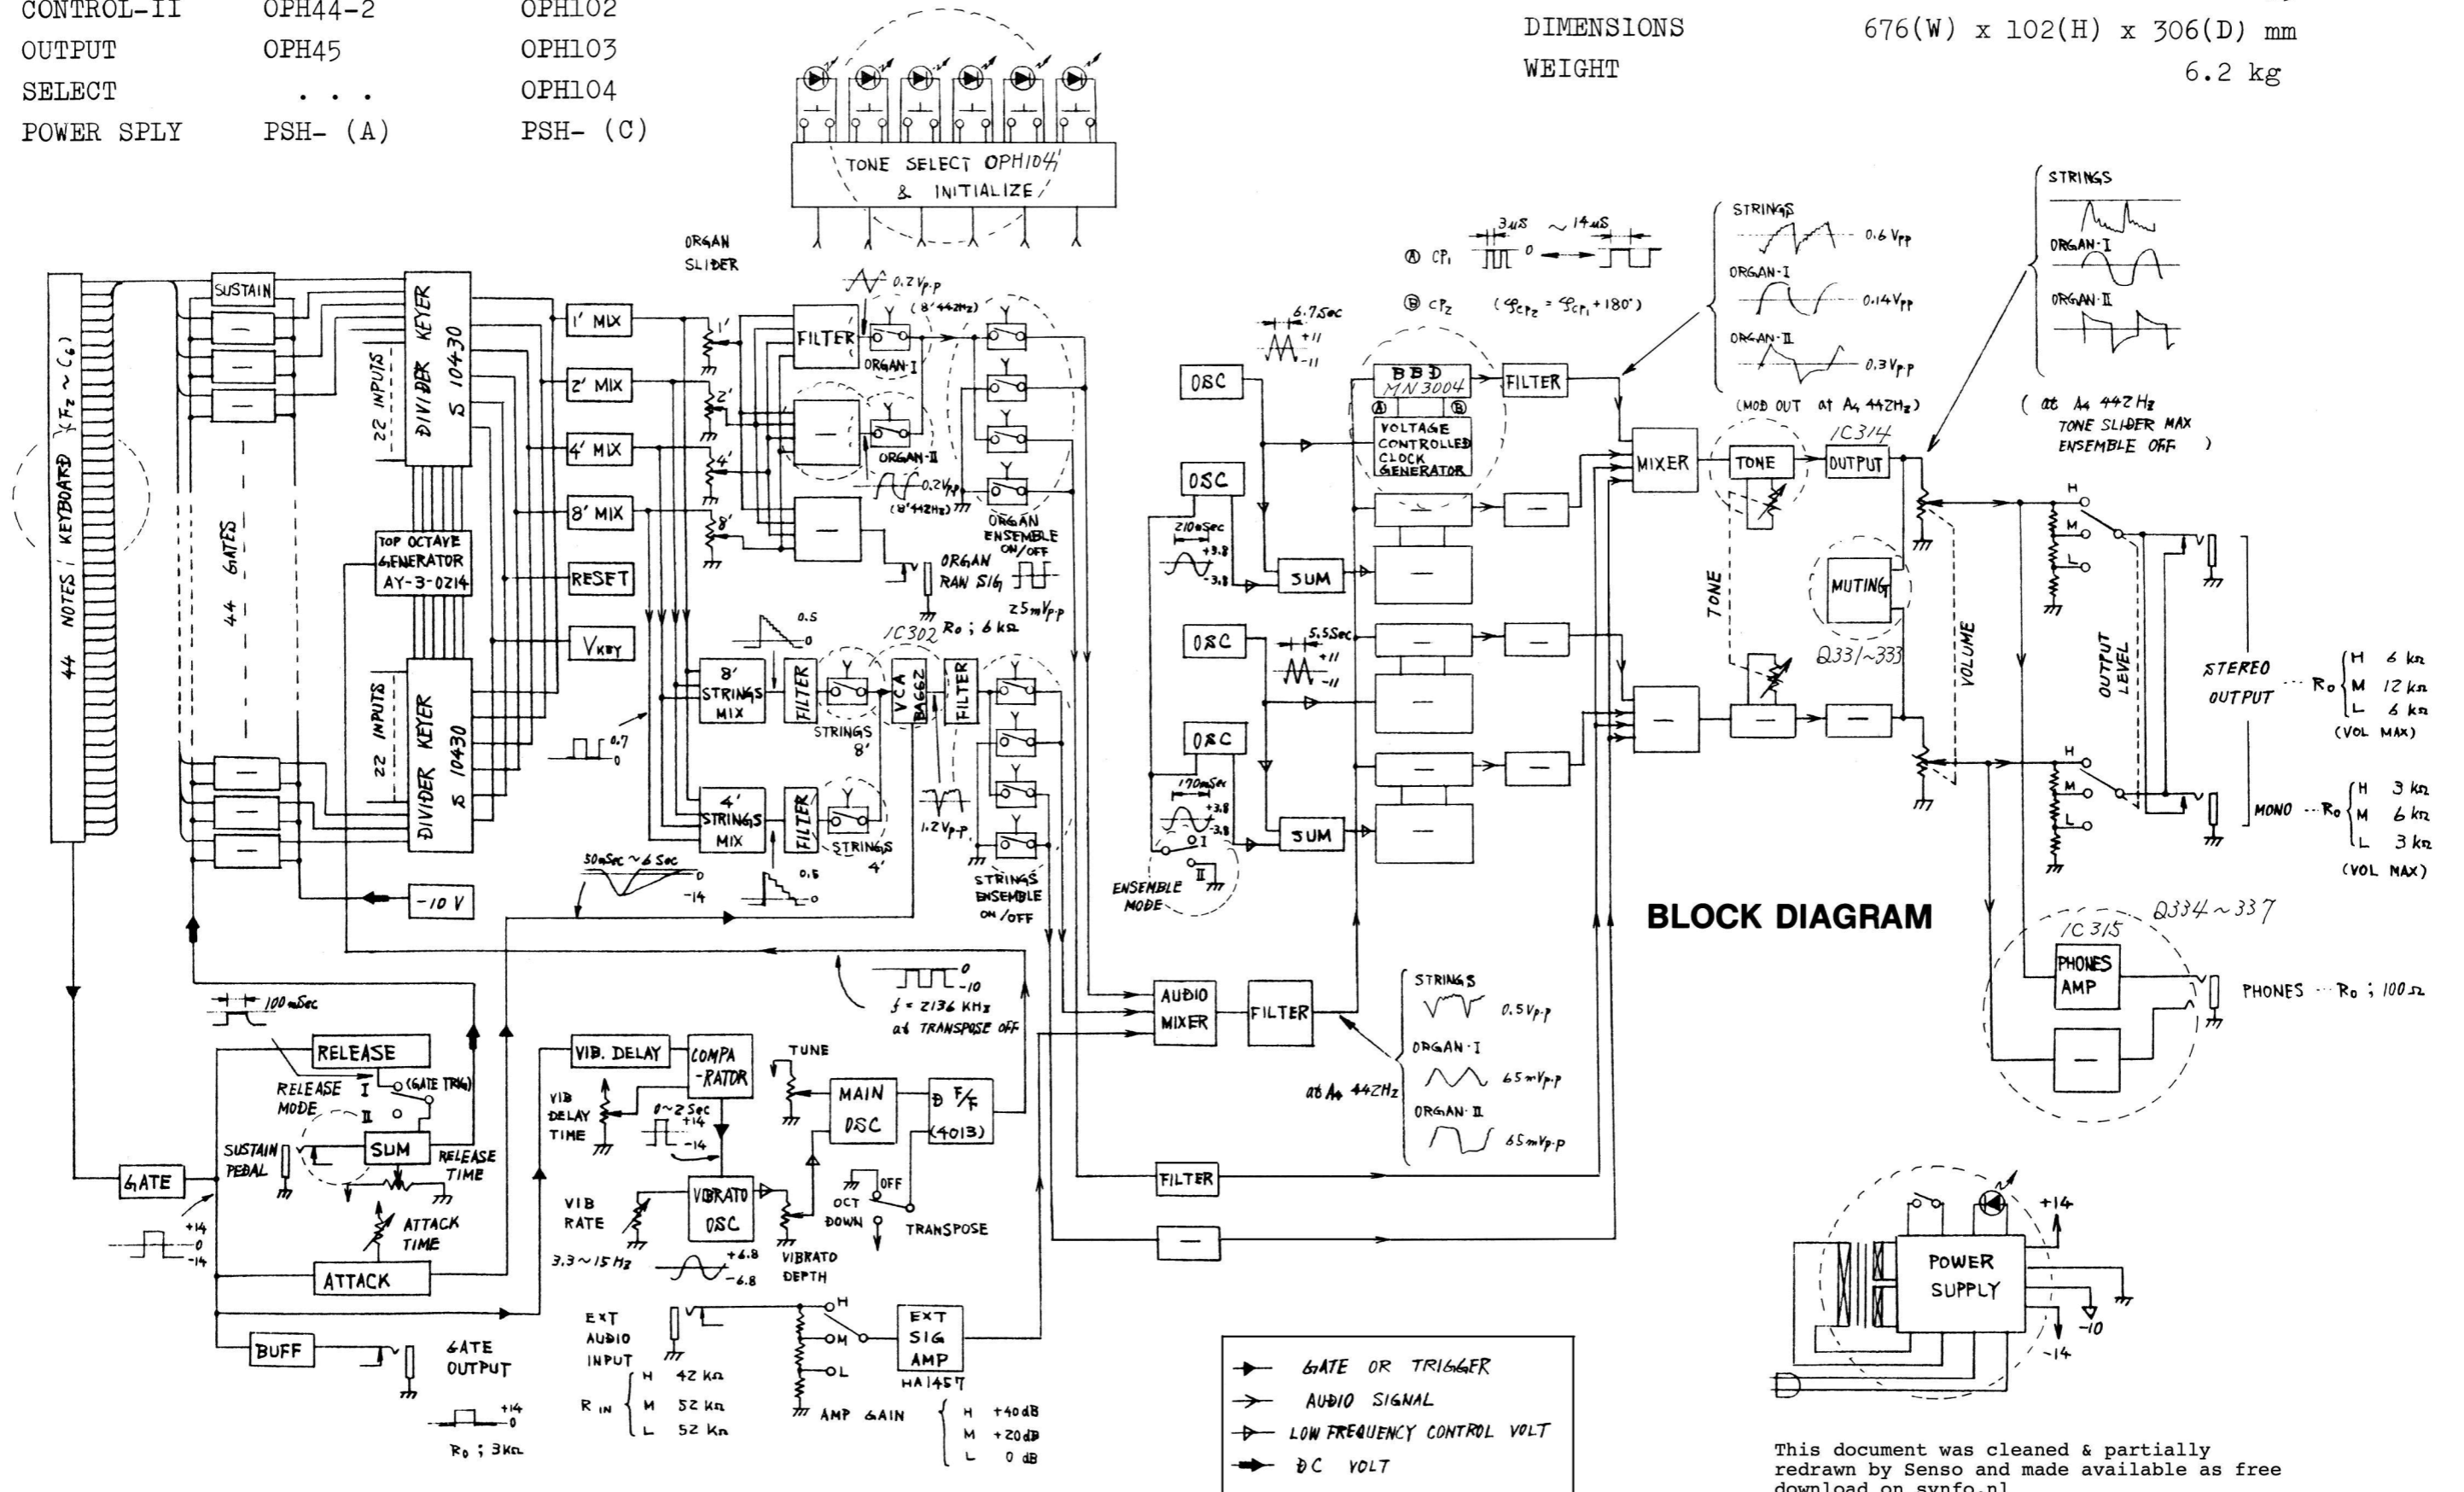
CONTROL-II OPH44-2 OPH102
OUTPUT OPH45 OPH103
SELECT . . . OPH104
POWER SPLY PSH- (A) PSH- (C)

DIMENSIONS 676(W) x 102(H) x 306(D) mm
WEIGHT 6.2 kg

TONE SELECT OPH104 & INITIALIZE

44 NOTES KEYBOARD ($F_2 \sim C_6$)
SUSTAIN
44 GATES
22 INPUTS
DIVIDER KEYER S 10430
TOP OCTAVE GENERATOR AY-3-0214
22 INPUTS
DIVIDER KEYER S 10430
-10 V

1' MIX
2' MIX
4' MIX
8' MIX
RESET
$V_{KEY}$
ORGAN SLIDER
0.2Vp-p (8' 442Hz)
FILTER
ORGAN-I
ORGAN-II
0.2Vpp (8' 442Hz)
ORGAN ENSEMBLE ON/OFF
ORGAN RAW SIG
25mVp-p
$R_0$ ; 6 kΩ
IC302
0.5
0.7
8' STRINGS MIX
FILTER
STRINGS 8'
VCA BA662
FILTER
4' STRINGS MIX
FILTER
STRINGS 4'
1.2Vp-p
0.5
50mSec ~ 6 Sec
-14
STRINGS ENSEMBLE ON/OFF

ⓐ $CP_1$ 3uS ~14uS 0
ⓑ $CP_2$ ($\varphi_{CP_2} = \varphi_{CP_1} + 180°$)
6.7Sec +11 -11
OSC
OSC
210mSec +3.8 -3.8
SUM
OSC
5.5Sec +11 -11
OSC
170mSec +3.8 -3.8
SUM
ENSEMBLE MODE I II
BBD MN3004
Ⓐ Ⓑ
VOLTAGE CONTROLLED CLOCK GENERATOR
FILTER

STRINGS 0.6 Vpp
ORGAN-I 0.14Vpp
ORGAN-II 0.3Vpp
(MOD OUT at $A_4$ 442Hz)
STRINGS
ORGAN-I
ORGAN-II
( at $A_4$ 442Hz TONE SLIDER MAX ENSEMBLE OFF )
MIXER
TONE
IC314
OUTPUT
TONE
MUTING
Q331~333
VOLUME
OUTPUT LEVEL
H M L
STEREO OUTPUT ··· $R_0$ { H 6 kΩ M 12 kΩ L 6 kΩ
(VOL MAX)
MONO ··· $R_0$ { H 3 kΩ M 6 kΩ L 3 kΩ
(VOL MAX)

BLOCK DIAGRAM

Q334~337
IC315
PHONES AMP
PHONES ··· $R_0$ ; 100Ω

AUDIO MIXER
FILTER
STRINGS 0.5Vp-p
ORGAN-I 65mVp-p
ORGAN-II 65mVp-p
at $A_4$ 442Hz
FILTER

0 -10
f = 2136 KHz at TRANSPOSE OFF
100mSec
RELEASE
RELEASE MODE I II (GATE TRIG)
SUSTAIN PEDAL
SUM
RELEASE TIME
ATTACK TIME
GATE
+14 0 -14
ATTACK
BUFF
GATE OUTPUT
+14 0
$R_0$ ; 3kΩ
VIB. DELAY
COMPA-RATOR
VIB DELAY TIME
0~2 Sec +14 -14
TUNE
MAIN OSC
F/F (4013)
VIB RATE
VIBRATO OSC
3.3~15 Hz
+6.8 -6.8
VIBRATO DEPTH
OCT DOWN
OFF
TRANSPOSE
EXT AUDIO INPUT
$R_{IN}$ { H 42 kΩ M 52 kΩ L 52 kΩ
H M L
AMP GAIN
EXT SIG AMP HA1457
{ H +40dB M +20dB L 0 dB

GATE OR TRIGGER
AUDIO SIGNAL
LOW FREQUENCY CONTROL VOLT
DC VOLT

POWER SUPPLY
+14
-10
-14

This document was cleaned & partially redrawn by Senso and made available as free download on synfo.nl